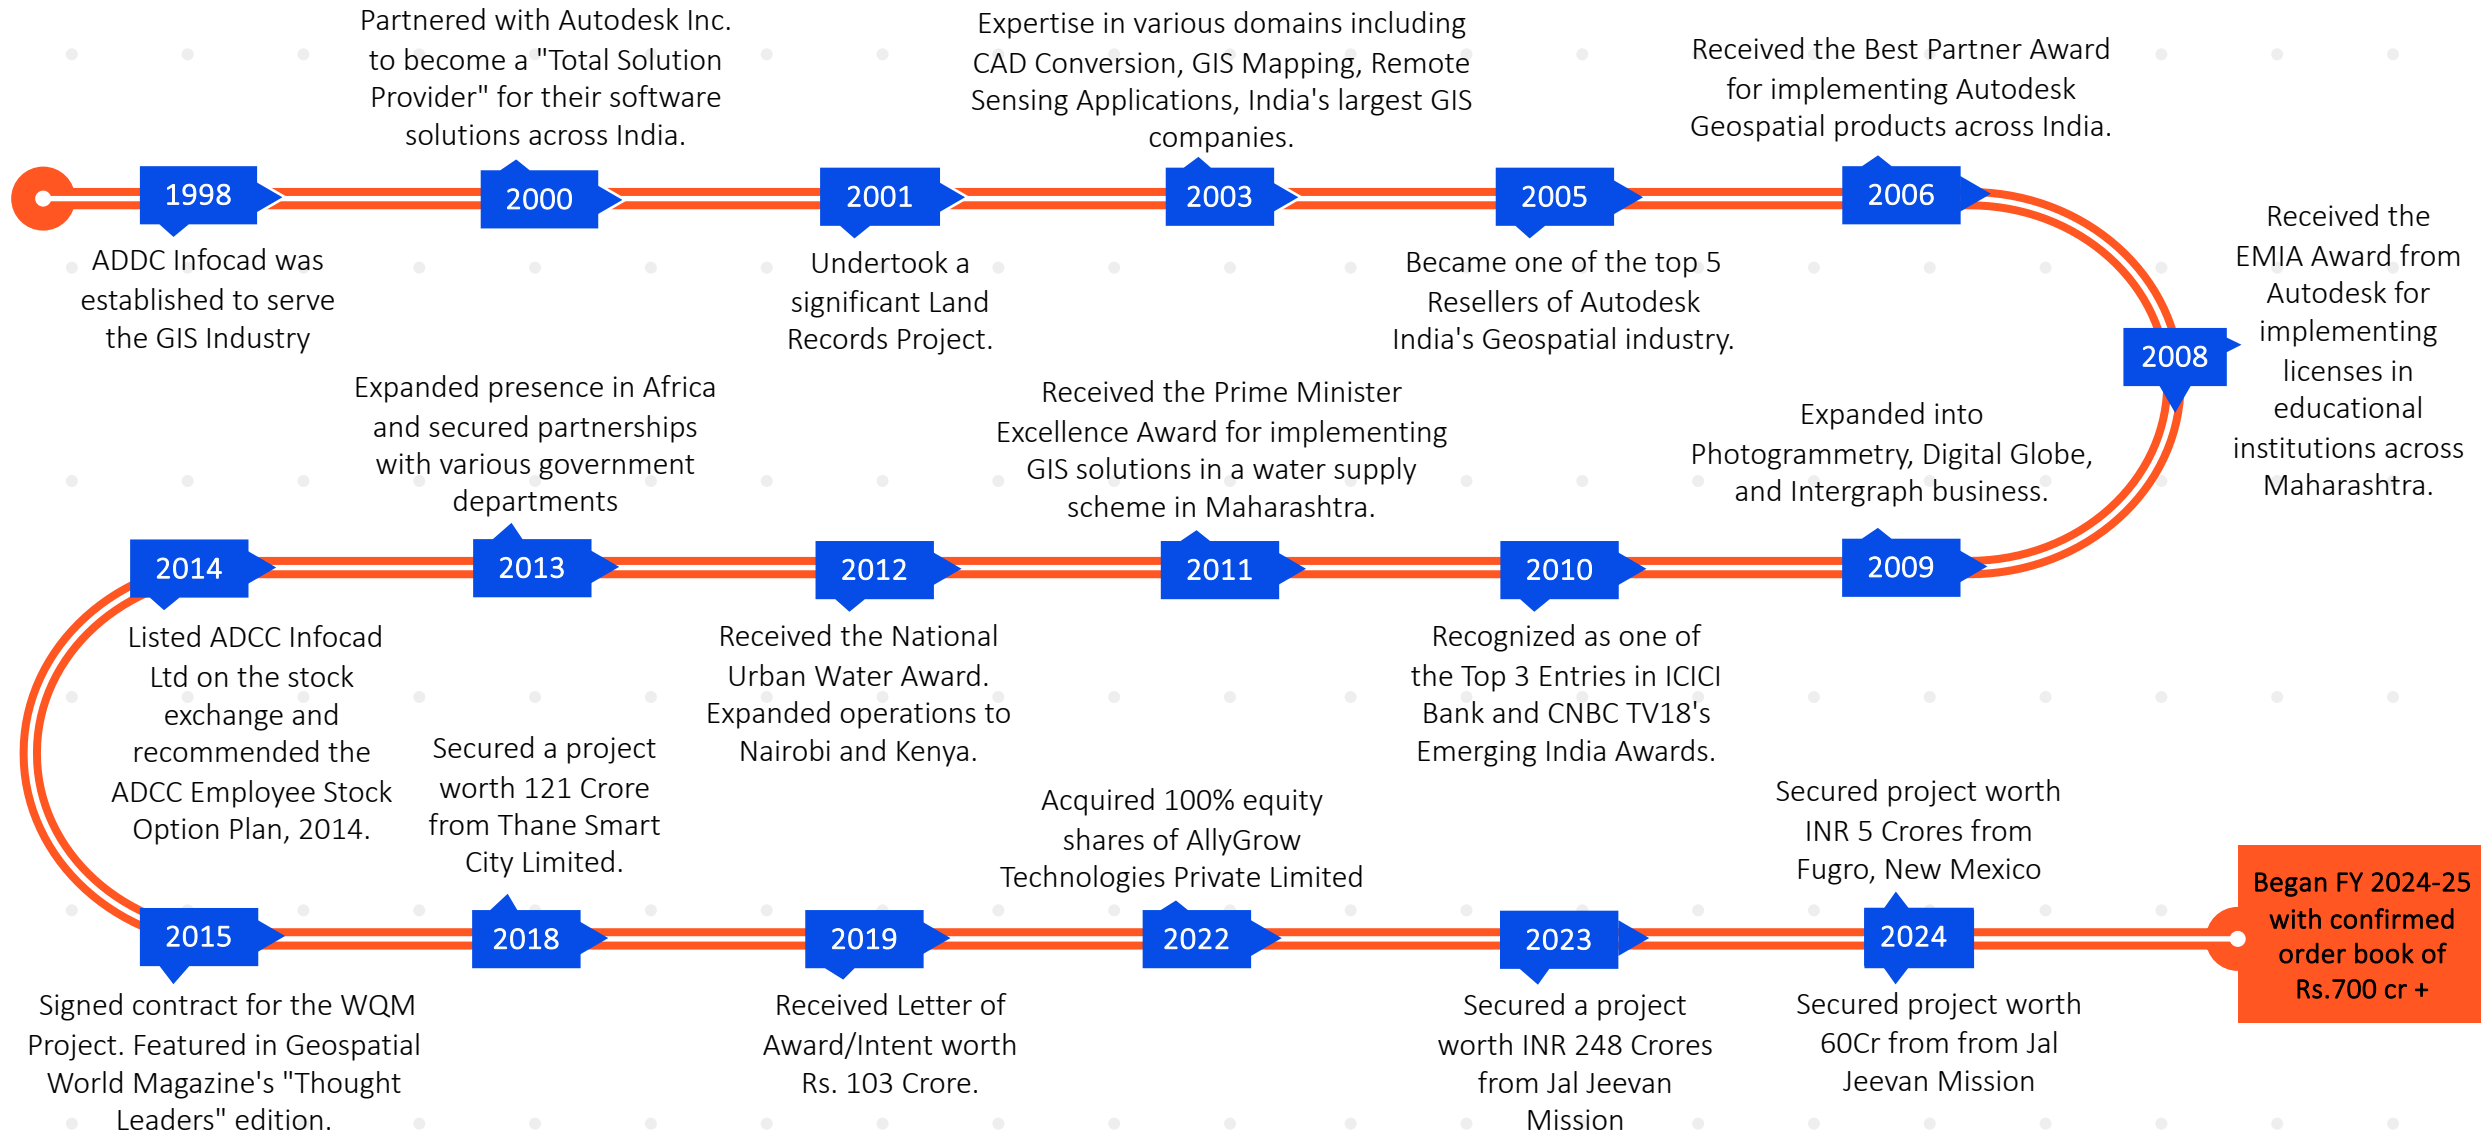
1998

ADDC Infocad was established to serve the GIS Industry

Partnered with Autodesk Inc. to become a "Total Solution Provider" for their software solutions across India.

2000

2001

Undertook a significant Land Records Project.

Expertise in various domains including CAD Conversion, GIS Mapping, Remote Sensing Applications, India's largest GIS companies.

2003

2005

Became one of the top 5 Resellers of Autodesk India's Geospatial industry.

Received the Best Partner Award for implementing Autodesk Geospatial products across India.

2006

2008

Received the EMIA Award from Autodesk for implementing licenses in educational institutions across Maharashtra.

Expanded into Photogrammetry, Digital Globe, and Intergraph business.

2009

2010

Recognized as one of the Top 3 Entries in ICICI Bank and CNBC TV18's Emerging India Awards.

Received the Prime Minister Excellence Award for implementing GIS solutions in a water supply scheme in Maharashtra.

2011

2012

Received the National Urban Water Award. Expanded operations to Nairobi and Kenya.

Expanded presence in Africa and secured partnerships with various government departments

2013

2014

Listed ADCC Infocad Ltd on the stock exchange and recommended the ADCC Employee Stock Option Plan, 2014.

2015

Signed contract for the WQM Project. Featured in Geospatial World Magazine's "Thought Leaders" edition.

Secured a project worth 121 Crore from Thane Smart City Limited.

2018

2019

Received Letter of Award/Intent worth Rs. 103 Crore.

Acquired 100% equity shares of AllyGrow Technologies Private Limited

2022

2023

Secured a project worth INR 248 Crores from Jal Jeevan Mission

Secured project worth INR 5 Crores from Fugro, New Mexico

2024

Secured project worth 60Cr from from Jal Jeevan Mission

Began FY 2024-25 with confirmed order book of Rs.700 cr +